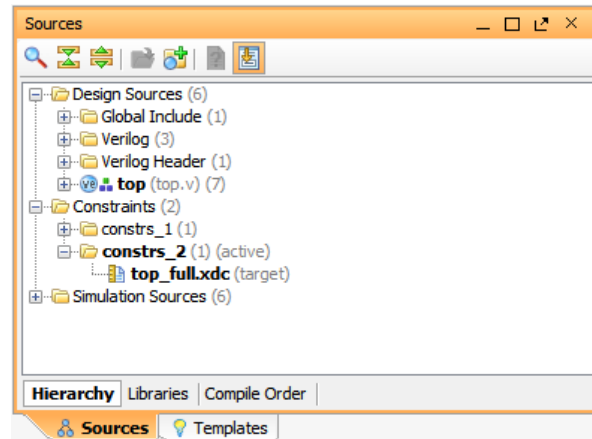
Sources

Design Sources (6)
Global Include (1)
Verilog (3)
Verilog Header (1)
top (top.v) (7)
Constraints (2)
constrs_1 (1)
constrs_2 (1) (active)
top_full.xdc (target)
Simulation Sources (6)

Hierarchy | Libraries | Compile Order

Sources | Templates